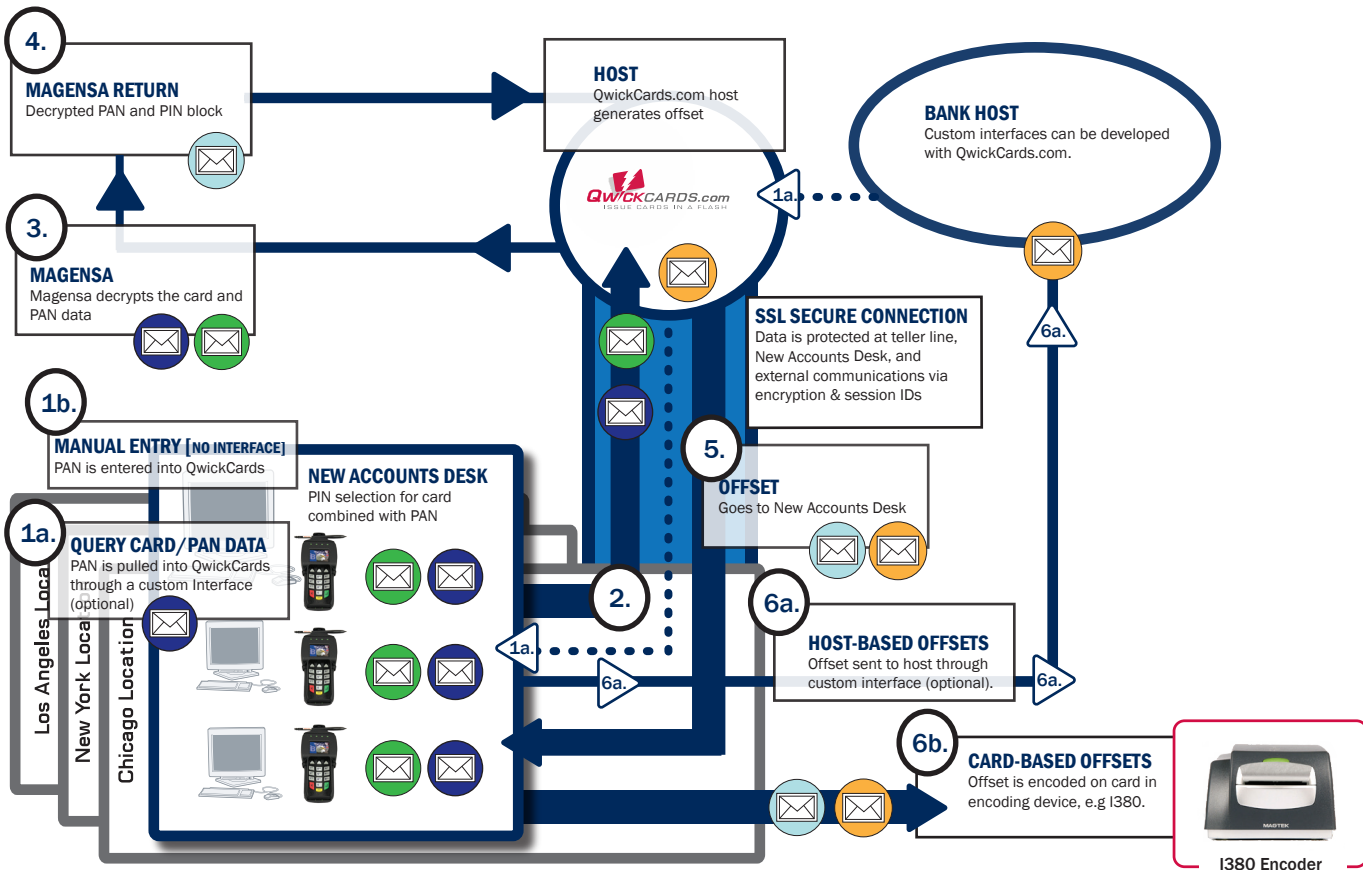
4.
MAGENSA RETURN
Decrypted PAN and PIN block

HOST
QwickCards.com host generates offset

QWICKCARDS.com
ISSUE CARDS IN A FLASH

BANK HOST
Custom interfaces can be developed with QwickCards.com.

1a.

3.
MAGENSA
Magensa decrypts the card and PAN data

SSL SECURE CONNECTION
Data is protected at teller line, New Accounts Desk, and external communications via encryption & session IDs

6a.

1b.
MANUAL ENTRY [NO INTERFACE]
PAN is entered into QwickCards

5.
OFFSET
Goes to New Accounts Desk

NEW ACCOUNTS DESK
PIN selection for card combined with PAN

1a.
QUERY CARD/PAN DATA
PAN is pulled into QwickCards through a custom Interface (optional)

2.

6a.
HOST-BASED OFFSETS
Offset sent to host through custom interface (optional).

1a.

6a.

6a.

Los Angeles Loca
New York Loca
Chicago Location

6b.
CARD-BASED OFFSETS
Offset is encoded on card in encoding device, e.g I380.

MAGTEK
I380 Encoder